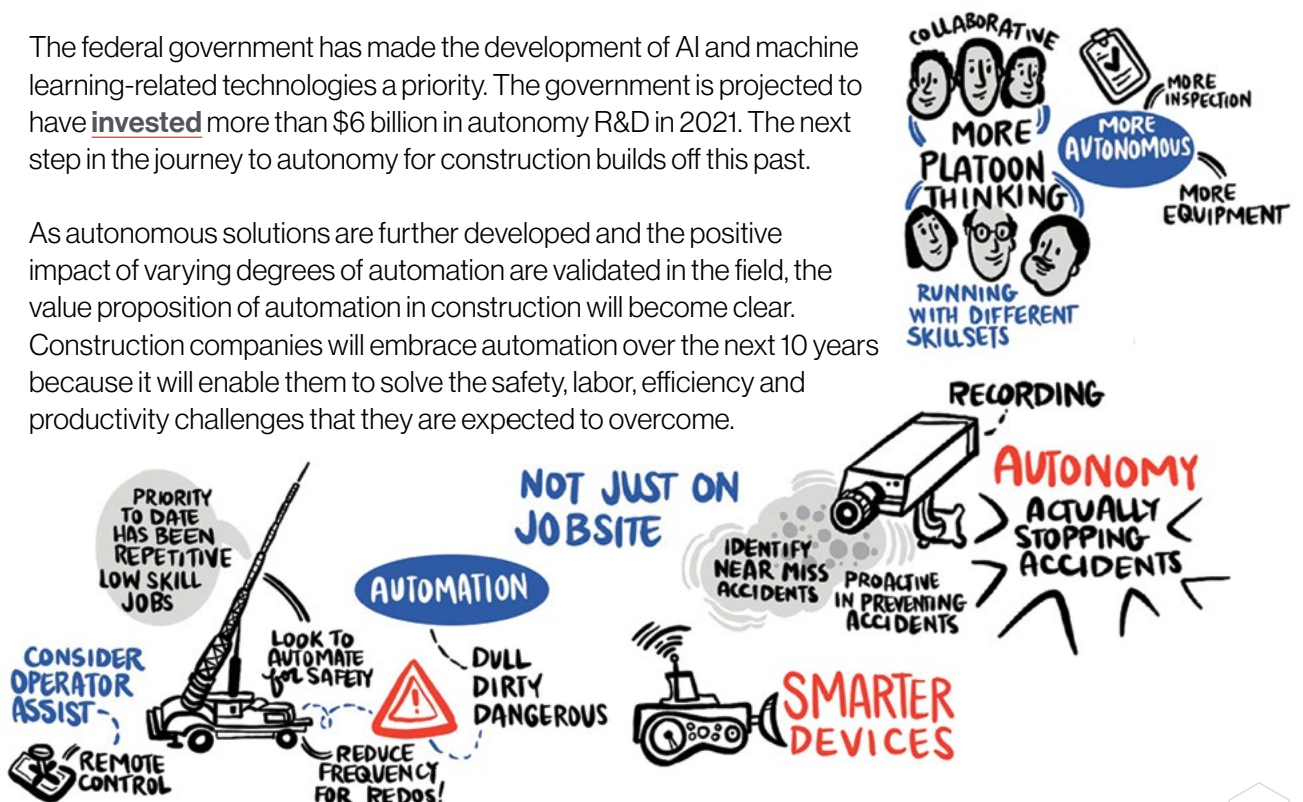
The federal government has made the development of AI and machine learning-related technologies a priority. The government is projected to have **invested** more than $6 billion in autonomy R&D in 2021. The next step in the journey to autonomy for construction builds off this past.

As autonomous solutions are further developed and the positive impact of varying degrees of automation are validated in the field, the value proposition of automation in construction will become clear. Construction companies will embrace automation over the next 10 years because it will enable them to solve the safety, labor, efficiency and productivity challenges that they are expected to overcome.

COLLABORATIVE

MORE INSPECTION

MORE PLATOON THINKING

MORE AUTONOMOUS

MORE EQUIPMENT

RUNNING WITH DIFFERENT SKILLSETS

RECORDING

PRIORITY TO DATE HAS BEEN REPETITIVE LOW SKILL JOBS

NOT JUST ON JOBSITE

AUTONOMY

ACTUALLY STOPPING ACCIDENTS

IDENTIFY NEAR MISS ACCIDENTS

PROACTIVE IN PREVENTING ACCIDENTS

AUTOMATION

CONSIDER OPERATOR ASSIST

LOOK TO AUTOMATE for SAFETY

DULL DIRTY DANGEROUS

SMARTER DEVICES

REMOTE CONTROL

REDUCE FREQUENCY FOR REDOS!